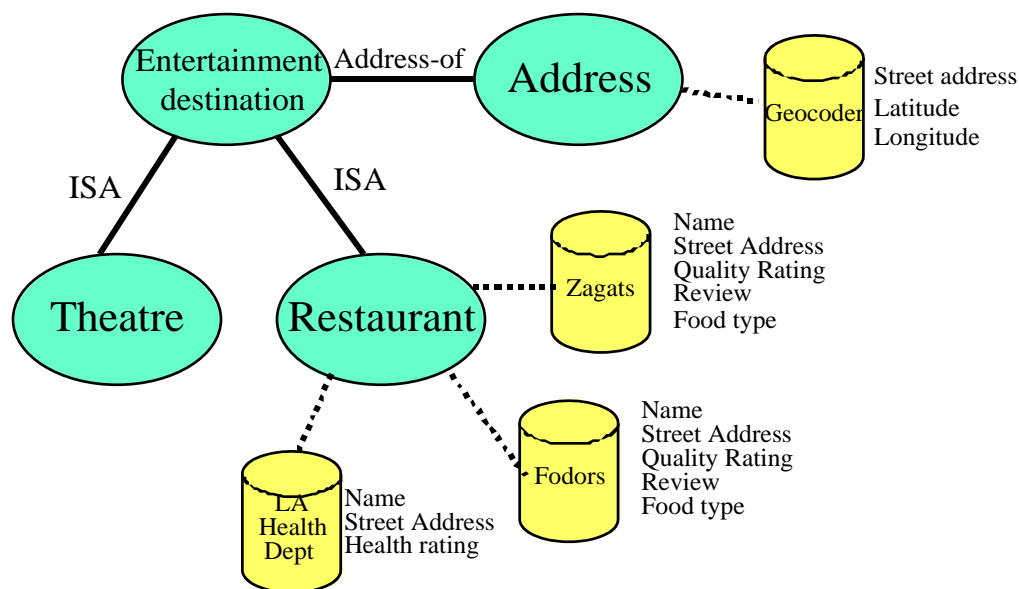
Entertainment destination

Address-of

Address

Geocoder

Street address
Latitude
Longitude

ISA

ISA

Theatre

Restaurant

Zagats

Name
Street Address
Quality Rating
Review
Food type

Fodors

Name
Street Address
Quality Rating
Review
Food type

LA Health Dept

Name
Street Address
Health rating